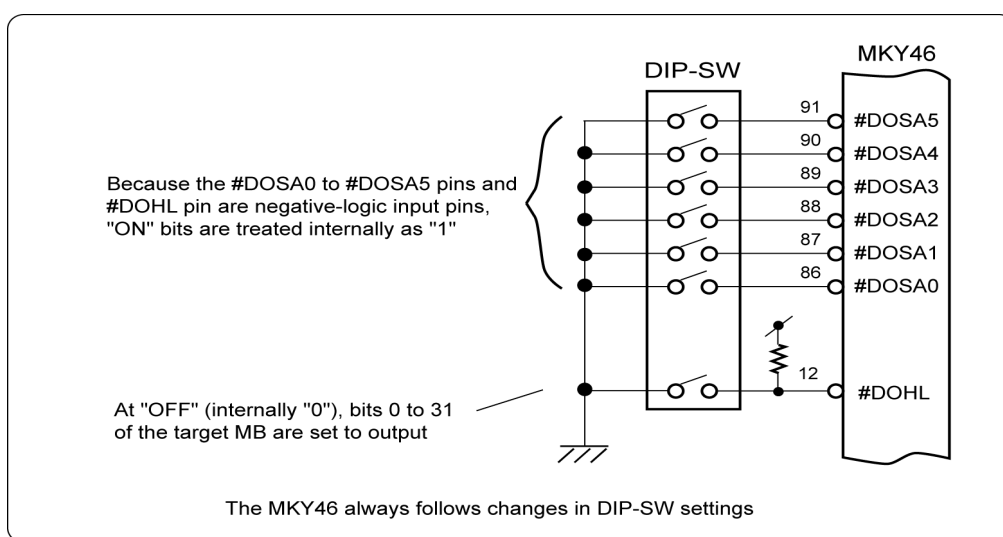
DIP-SW

MKY46

91 #DOSA5
90 #DOSA4
89 #DOSA3
88 #DOSA2
87 #DOSA1
86 #DOSA0
12 #DOHL

Because the #DOSA0 to #DOSA5 pins and #DOHL pin are negative-logic input pins, "ON" bits are treated internally as "1"

At "OFF" (internally "0"), bits 0 to 31 of the target MB are set to output

The MKY46 always follows changes in DIP-SW settings